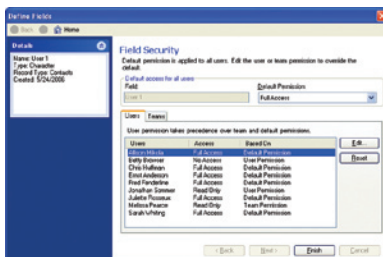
Define Fields

Back Home

Details

Name: User 1
Type: Character
Record Type: Contacts
Created: 5/24/2006

Field Security

Default permission is applied to all users. Edit the user or teams permission to override the default.

Default access for all users

Field

User 1

Default Permission

Full Access

Users Teams

User permission takes precedence over team and default permission.

| Users | Access | Based On |
|---|---|---|
| Allison Mikola | Full Access | Default Permission |
| Betty Browser | No Access | User Permission |
| Chris Huffman | Full Access | Default Permission |
| Ernst Anderson | Full Access | Default Permission |
| Fred Fenderline | Full Access | Default Permission |
| Jonathan Sommer | Read Only | User Permission |
| Juliette Rosseux | Full Access | Default Permission |
| Melissa Pearce | Read Only | Team Permission |
| Sarah Whiting | Full Access | Default Permission |

Edit...

Reset

< Back Next > Finish Cancel